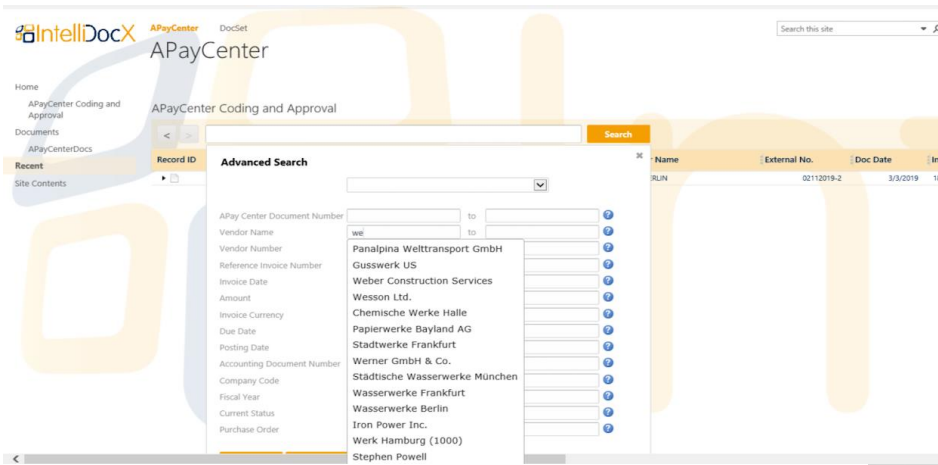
IntelliDocX

APayCenter DocSet

APayCenter

Search this site

Home

APayCenter Coding and Approval

Documents

APayCenterDocs

Recent

Site Contents

APayCenter Coding and Approval

< >

Search

| Record ID | r Name | External No. | Doc Date | In |
|---|---|---|---|---|
| | RLIN | 02112019-2 | 3/3/2019 | 1 |

Advanced Search

×

APay Center Document Number to

Vendor Name we to

Vendor Number

Reference Invoice Number

Invoice Date

Amount

Invoice Currency

Due Date

Posting Date

Accounting Document Number

Company Code

Fiscal Year

Current Status

Purchase Order

Panalpina Welttransport GmbH
Gusswerk US
Weber Construction Services
Wesson Ltd.
Chemische Werke Halle
Papierwerke Bayland AG
Stadtwerke Frankfurt
Werner GmbH & Co.
Städtische Wasserwerke München
Wasserwerke Frankfurt
Wasserwerke Berlin
Iron Power Inc.
Werk Hamburg (1000)
Stephen Powell